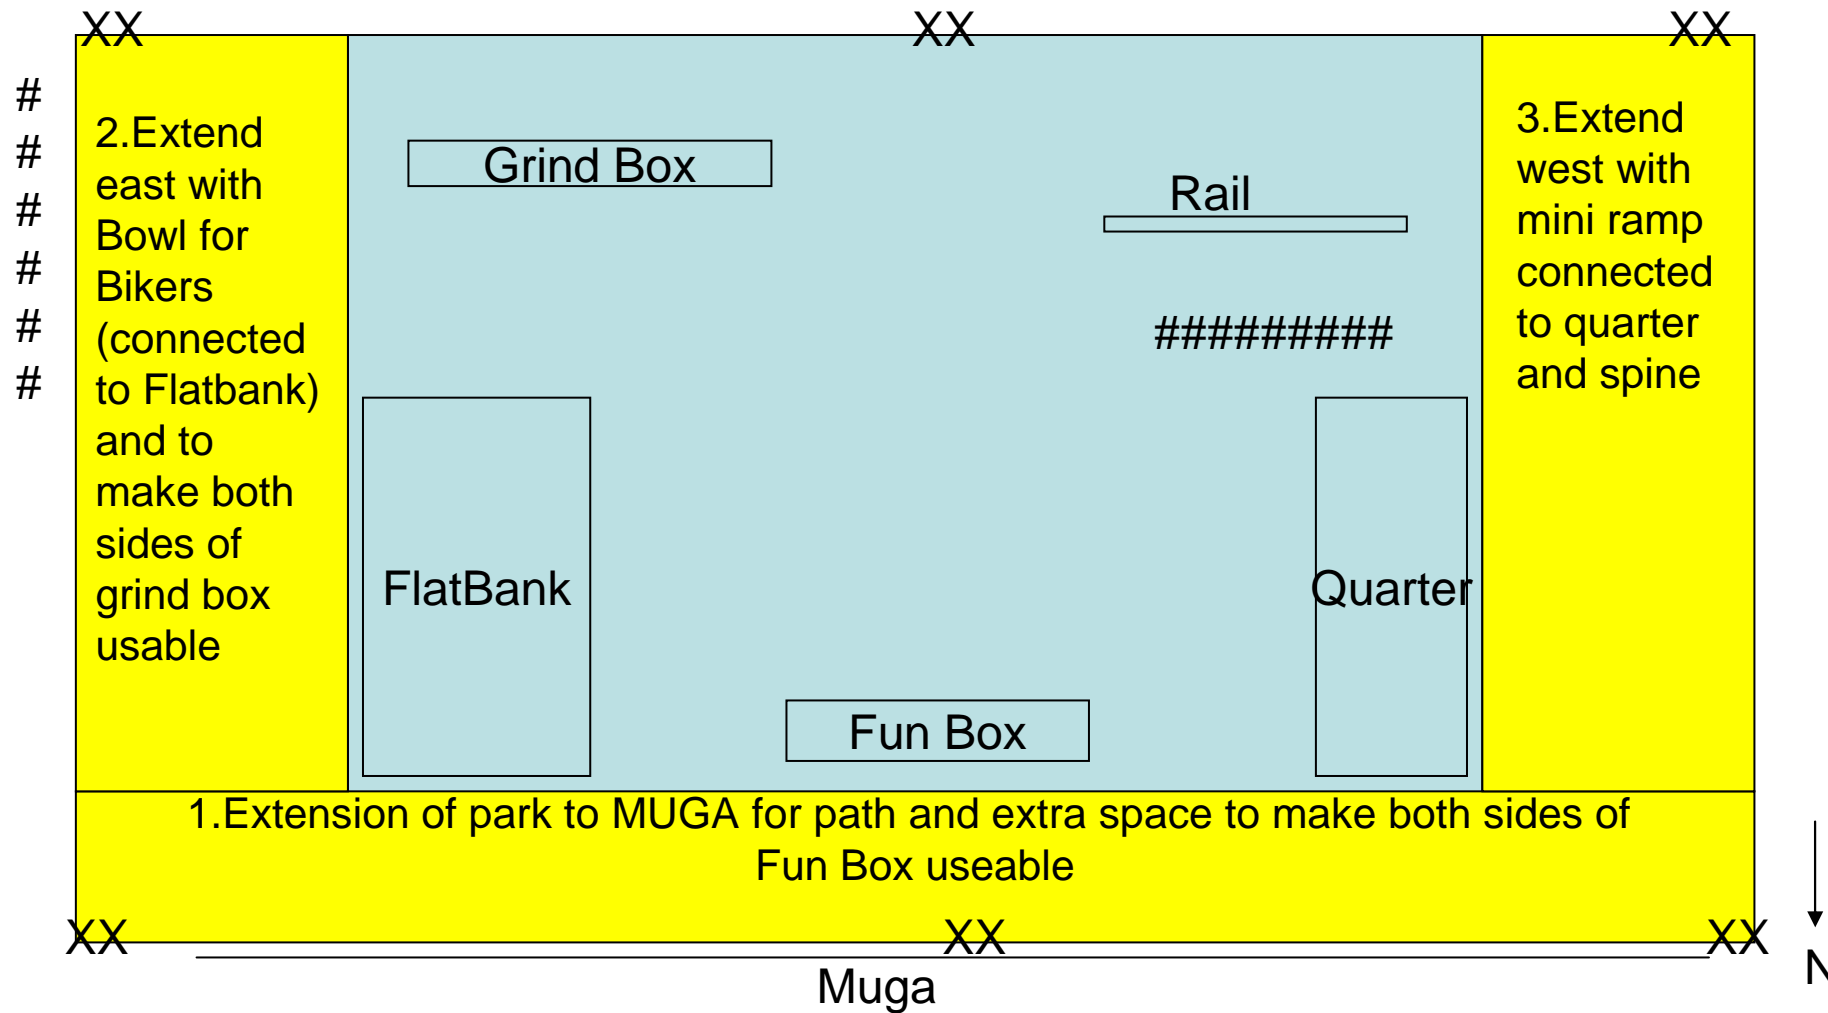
XX XX XX

#
#
#
#
#
#

2.Extend east with Bowl for Bikers (connected to Flatbank) and to make both sides of grind box usable

Grind Box

Rail

#########

3.Extend west with mini ramp connected to quarter and spine

FlatBank

Quarter

Fun Box

1.Extension of park to MUGA for path and extra space to make both sides of Fun Box useable

XX XX XX

Muga

N